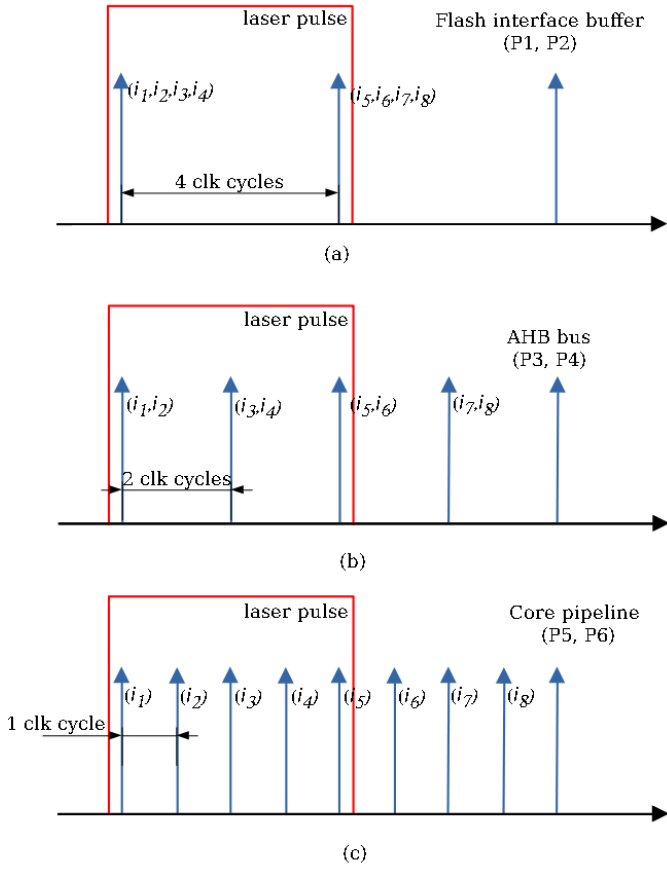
laser pulse

Flash interface buffer (P1, P2)

$(i_1,i_2,i_3,i_4)$

$(i_5,i_6,i_7,i_8)$

4 clk cycles

(a)

laser pulse

AHB bus (P3, P4)

$(i_1,i_2)$

$(i_3,i_4)$

$(i_5,i_6)$

$(i_7,i_8)$

2 clk cycles

(b)

laser pulse

Core pipeline (P5, P6)

$(i_1)$

$(i_2)$

$(i_3)$

$(i_4)$

$(i_5)$

$(i_6)$

$(i_7)$

$(i_8)$

1 clk cycle

(c)